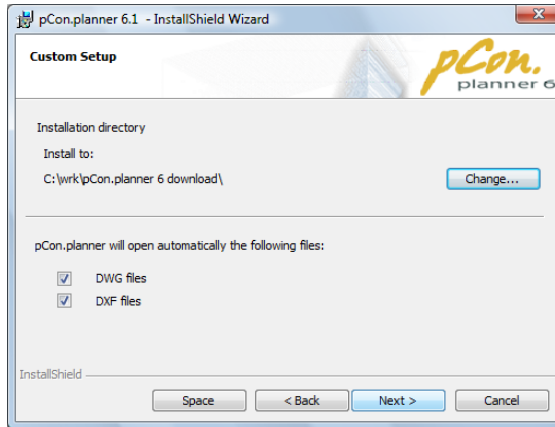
pCon.planner 6.1 - InstallShield Wizard

Custom Setup

pCon. planner 6

Installation directory

Install to:

C:\wrk\pCon.planner 6 download\

Change...

pCon.planner will open automatically the following files:

DWG files

DXF files

InstallShield

Space

< Back

Next >

Cancel